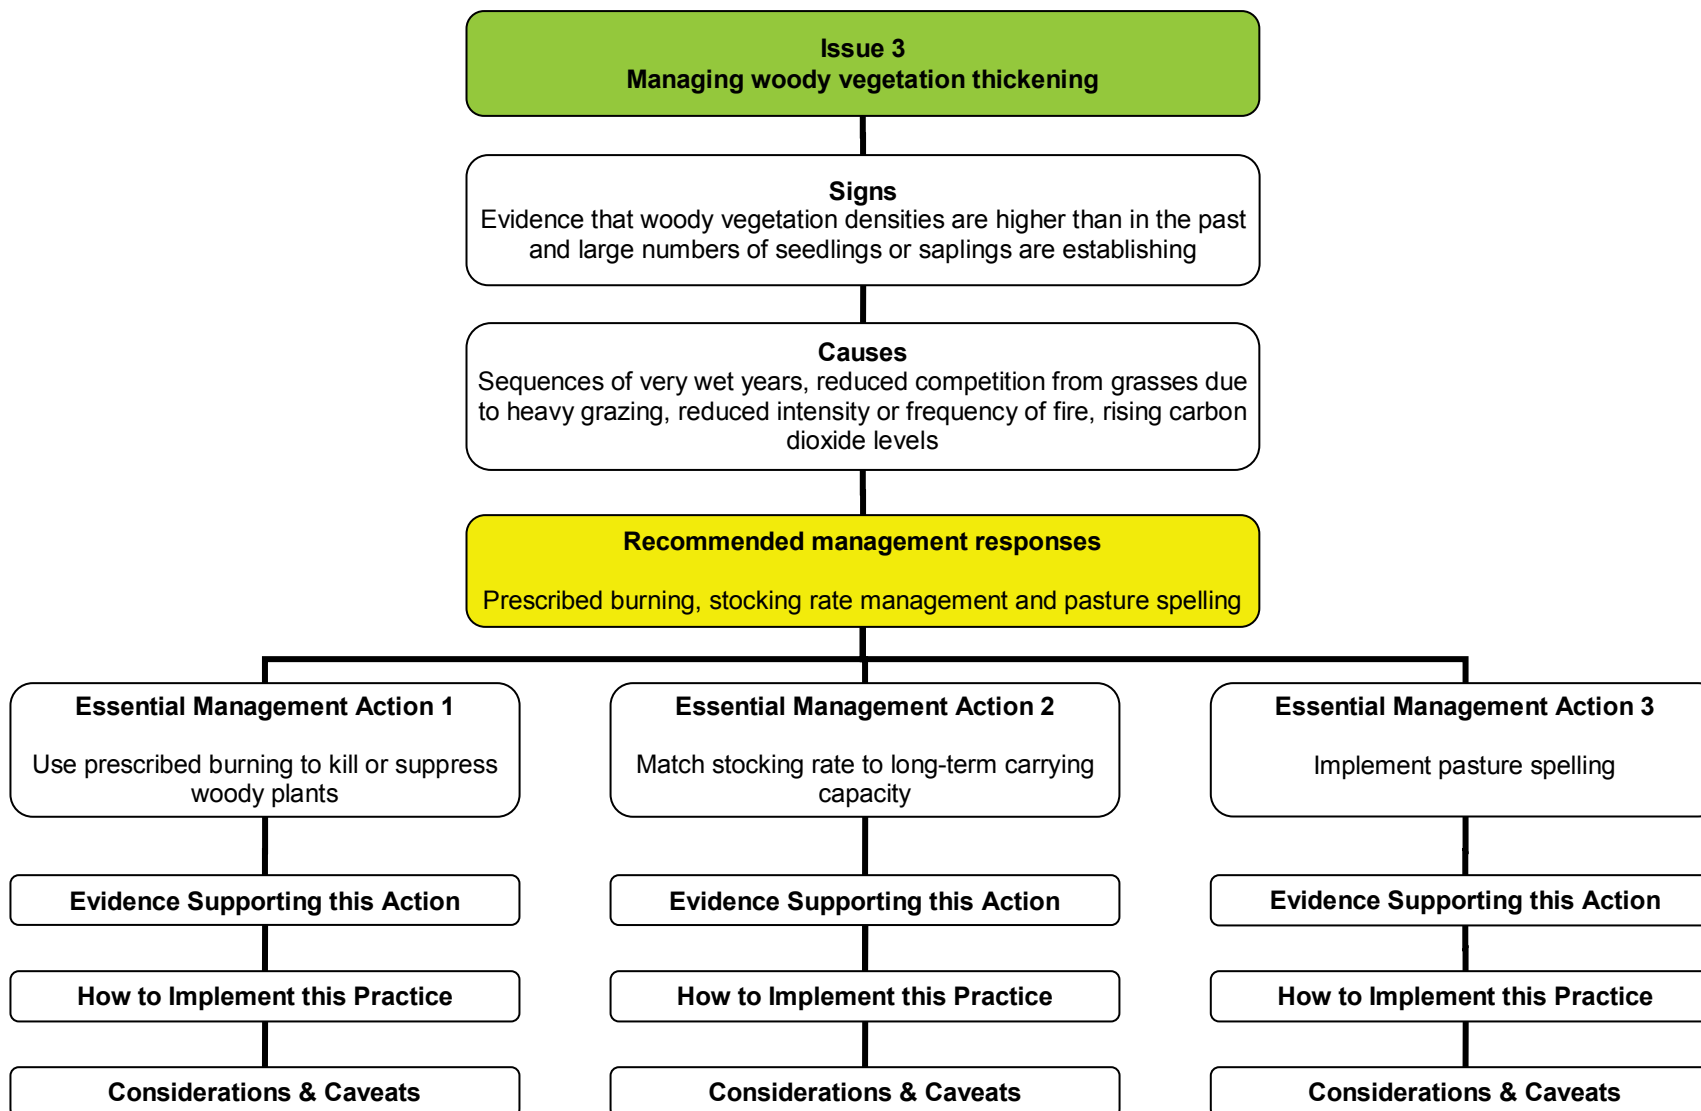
Issue 3
Managing woody vegetation thickening

Signs
Evidence that woody vegetation densities are higher than in the past and large numbers of seedlings or saplings are establishing

Causes
Sequences of very wet years, reduced competition from grasses due to heavy grazing, reduced intensity or frequency of fire, rising carbon dioxide levels

Recommended management responses

Prescribed burning, stocking rate management and pasture spelling

Essential Management Action 1

Use prescribed burning to kill or suppress woody plants

Evidence Supporting this Action

How to Implement this Practice

Considerations & Caveats

Essential Management Action 2

Match stocking rate to long-term carrying capacity

Evidence Supporting this Action

How to Implement this Practice

Considerations & Caveats

Essential Management Action 3

Implement pasture spelling

Evidence Supporting this Action

How to Implement this Practice

Considerations & Caveats